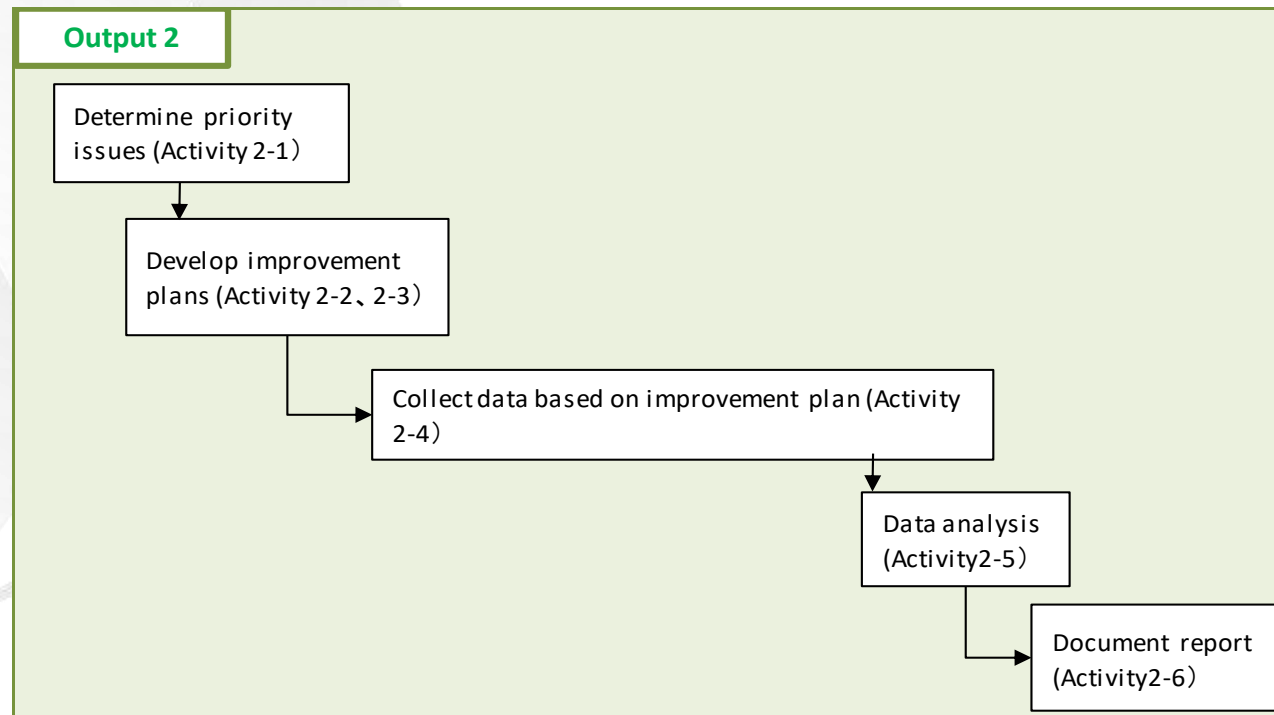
Output 2

Determine priority issues (Activity 2-1）

Develop improvement plans (Activity 2-2、2-3）

Collect data based on improvement plan (Activity 2-4）

Data analysis (Activity2-5）

Document report (Activity2-6）